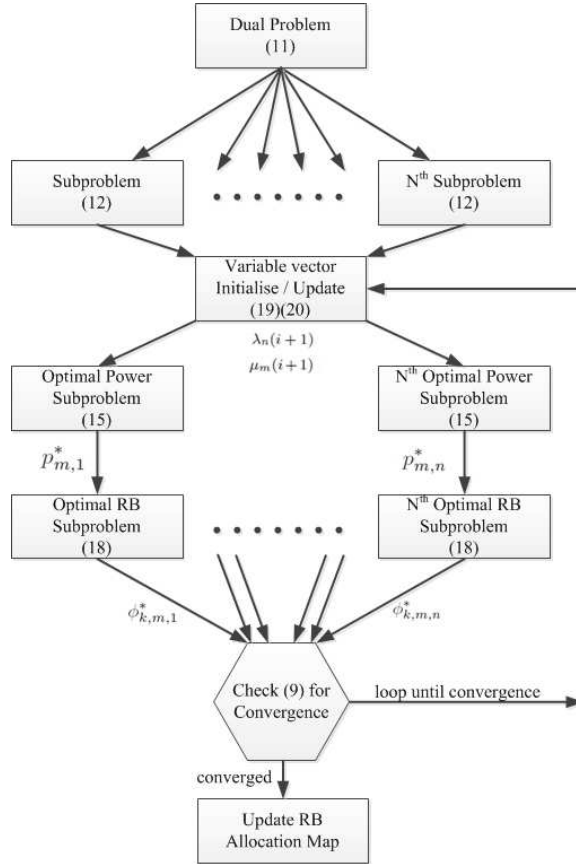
Dual Problem
(11)

Subproblem
(12)

. . . . . . .

$N^{th}$ Subproblem
(12)

Variable vector
Initialise / Update
(19)(20)

$\lambda_n(i+1)$
$\mu_m(i+1)$

Optimal Power
Subproblem
(15)

$N^{th}$ Optimal Power
Subproblem
(15)

$p^*_{m,1}$

$p^*_{m,n}$

Optimal RB
Subproblem
(18)

. . . . . . .

$N^{th}$ Optimal RB
Subproblem
(18)

$\phi^*_{k,m,1}$

$\phi^*_{k,m,n}$

Check (9) for
Convergence

loop until convergence

converged

Update RB
Allocation Map